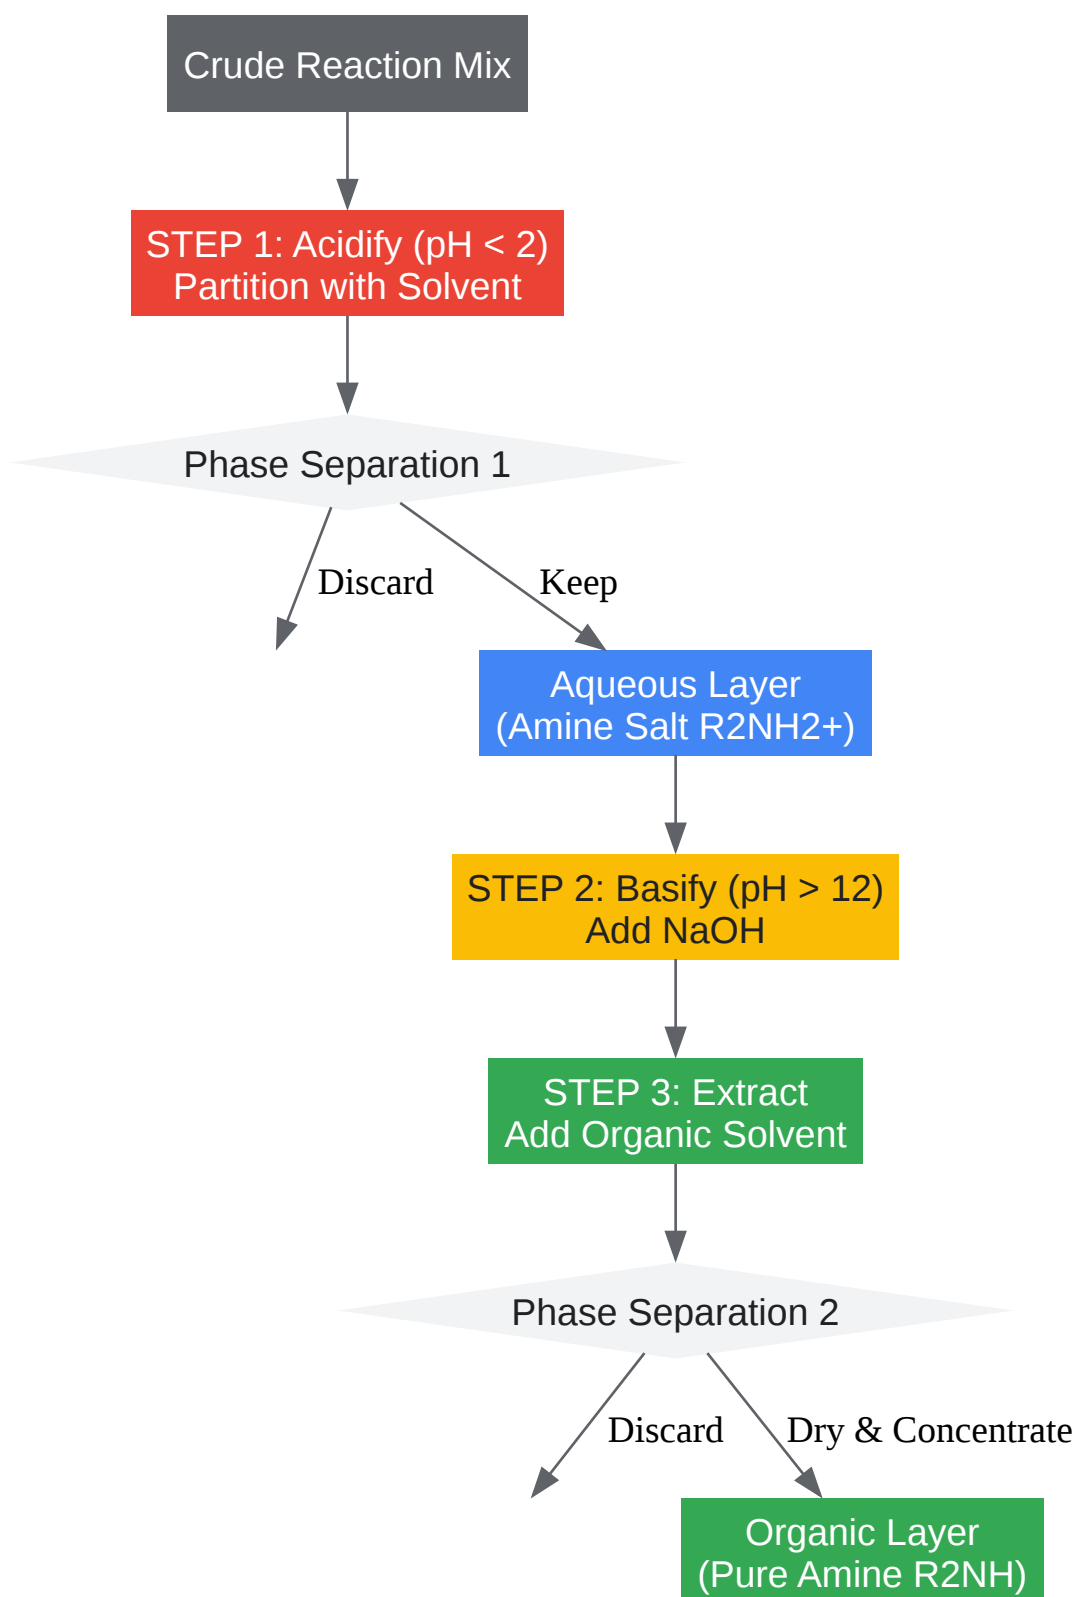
Crude Reaction Mix

STEP 1: Acidify (pH < 2)
Partition with Solvent

Phase Separation 1

Discard

Keep

Aqueous Layer
(Amine Salt R2NH2+)

STEP 2: Basify (pH > 12)
Add NaOH

STEP 3: Extract
Add Organic Solvent

Phase Separation 2

Discard

Dry & Concentrate

Organic Layer
(Pure Amine R2NH)